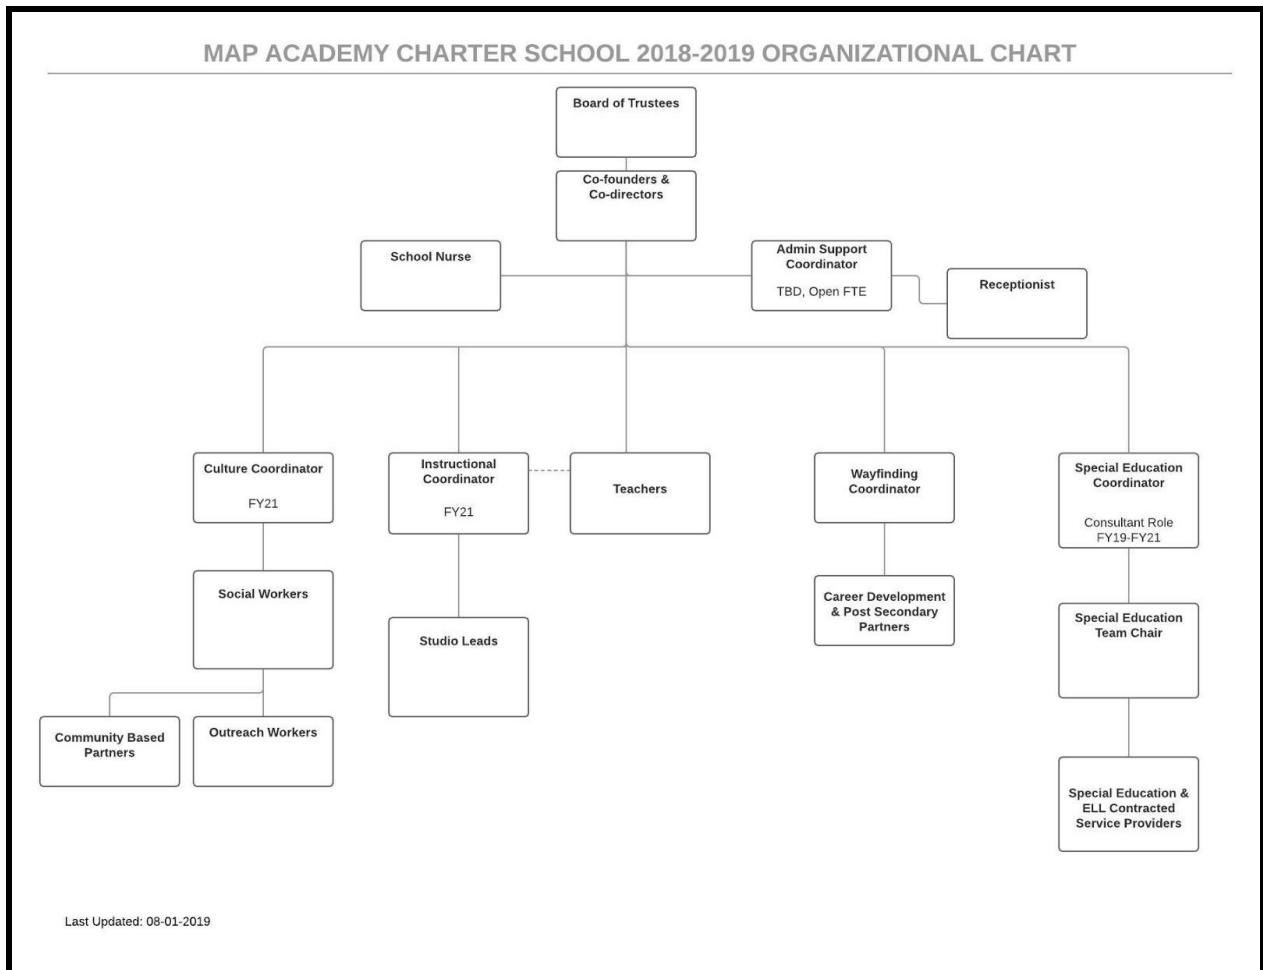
MAP ACADEMY CHARTER SCHOOL 2018-2019 ORGANIZATIONAL CHART

Board of Trustees

Co-founders & Co-directors

School Nurse

Admin Support Coordinator

TBD, Open FTE

Receptionist

Culture Coordinator

FY21

Instructional Coordinator

FY21

Teachers

Wayfinding Coordinator

Special Education Coordinator

Consultant Role FY19-FY21

Social Workers

Studio Leads

Career Development & Post Secondary Partners

Special Education Team Chair

Community Based Partners

Outreach Workers

Special Education & ELL Contracted Service Providers

Last Updated: 08-01-2019